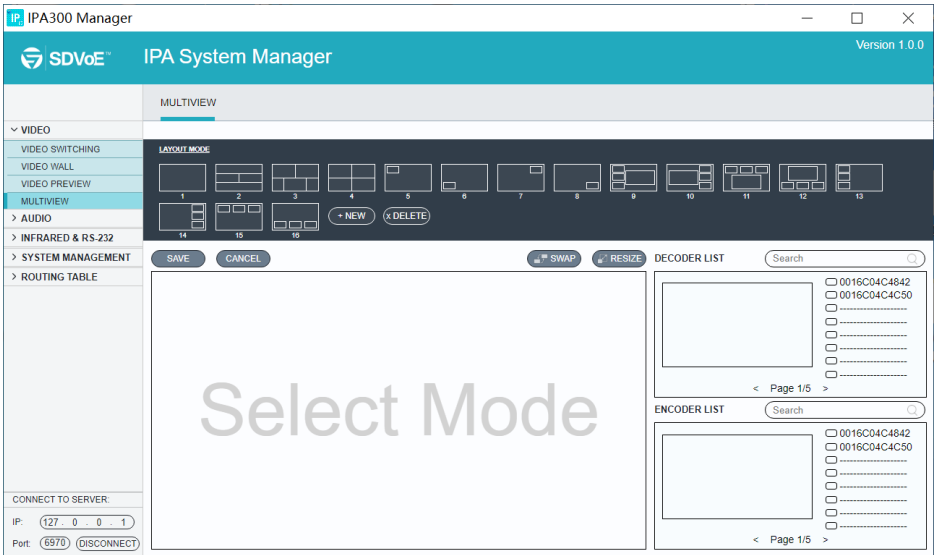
IPA300 Manager

SDVoE™ IPA System Manager Version 1.0.0

MULTIVIEW

VIDEO
VIDEO SWITCHING
VIDEO WALL
VIDEO PREVIEW
MULTIVIEW
AUDIO
INFRARED & RS-232
SYSTEM MANAGEMENT
ROUTING TABLE

LAYOUT MODE
1 2 3 4 5 6 7 8 9 10 11 12 13
14 15 16
+ NEW
x DELETE

SAVE CANCEL SWAP RESIZE

Select Mode

DECODER LIST
Search
0016C04C4842
0016C04C4C50
--------------------
--------------------
--------------------
--------------------
--------------------
--------------------
< Page 1/5 >

ENCODER LIST
Search
0016C04C4842
0016C04C4C50
--------------------
--------------------
--------------------
--------------------
--------------------
--------------------
< Page 1/5 >

CONNECT TO SERVER:
IP: 127 . 0 . 0 . 1
Port: 6970 DISCONNECT